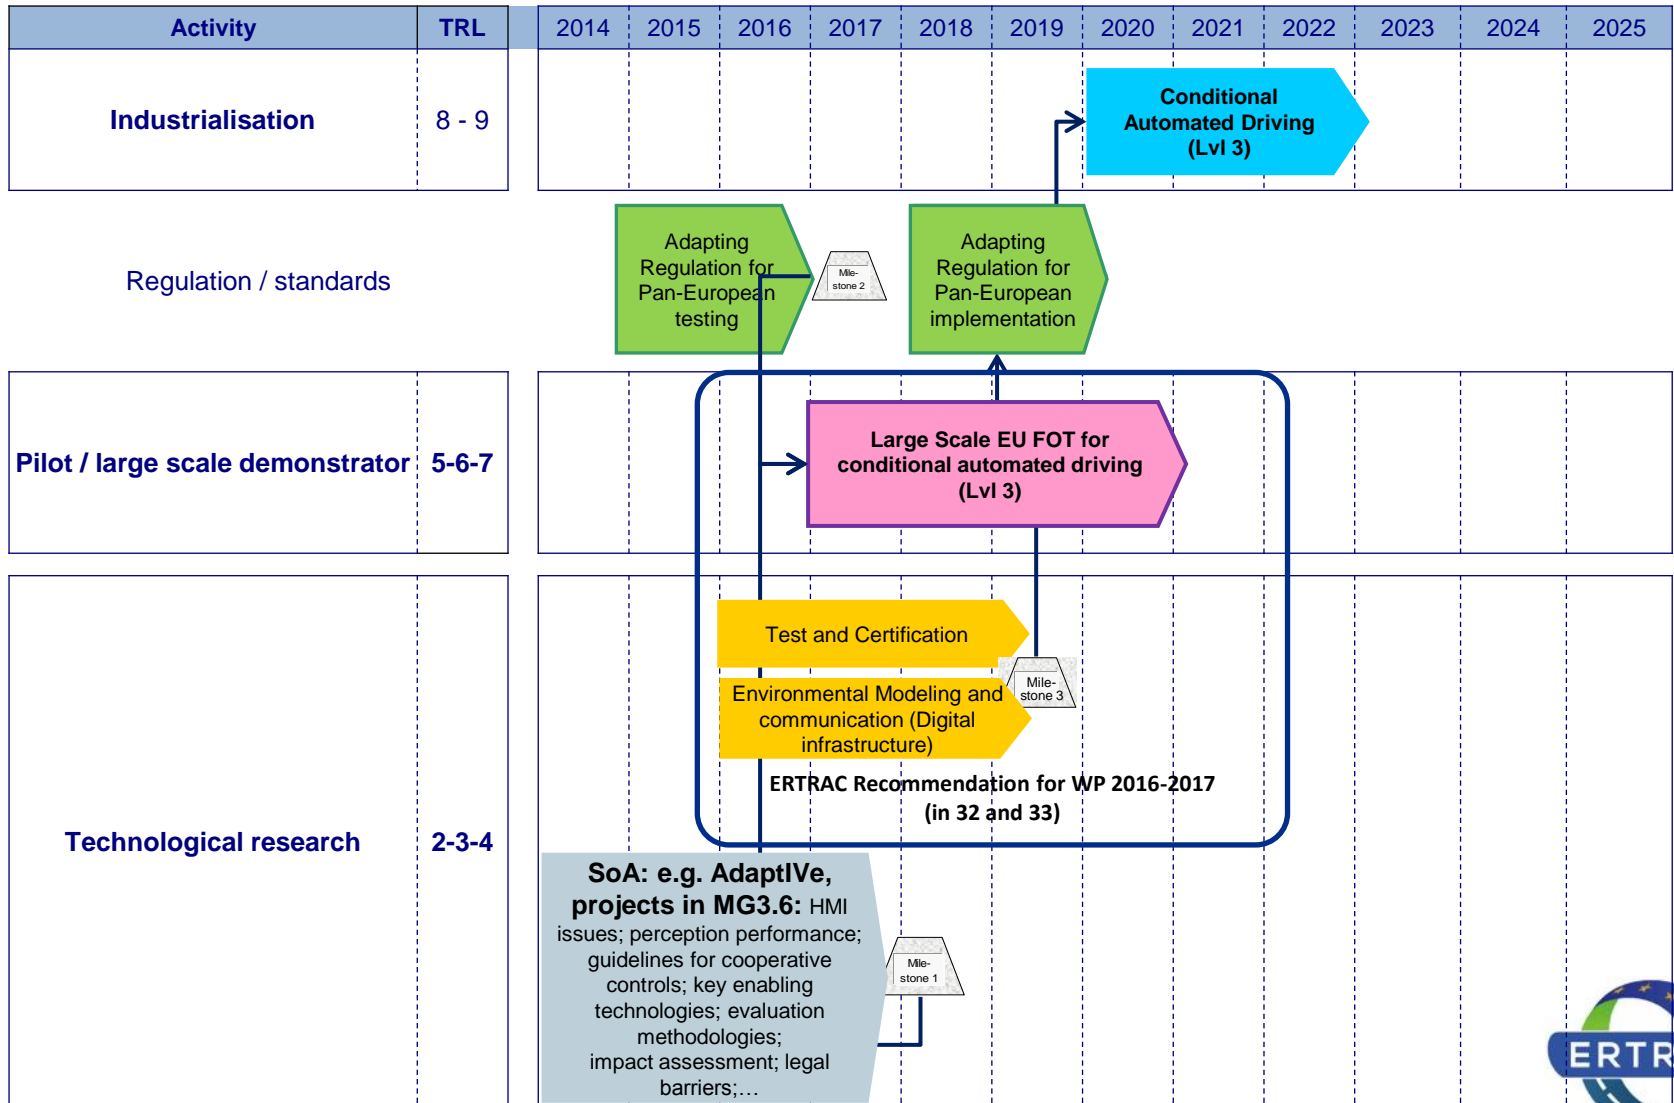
| Activity | TRL | 2014 | 2015 | 2016 | 2017 | 2018 | 2019 | 2020 | 2021 | 2022 | 2023 | 2024 | 2025 |
|---|---|---|---|---|---|---|---|---|---|---|---|---|---|
| Industrialisation | 8 - 9 | | | | | | | | | | | | |
| Regulation / standards | | | | | | | | | | | | | |
| Pilot / large scale demonstrator | 5-6-7 | | | | | | | | | | | | |
| Technological research | 2-3-4 | | | | | | | | | | | | |

Conditional Automated Driving (Lvl 3)

Adapting Regulation for Pan-European testing

Mile-stone 2

Adapting Regulation for Pan-European implementation

Large Scale EU FOT for conditional automated driving (Lvl 3)

Test and Certification

Mile-stone 3

Environmental Modeling and communication (Digital infrastructure)

ERTRAC Recommendation for WP 2016-2017 (in 32 and 33)

SoA: e.g. AdaptIVe, projects in MG3.6: HMI issues; perception performance; guidelines for cooperative controls; key enabling technologies; evaluation methodologies; impact assessment; legal barriers;…

Mile-stone 1

ERTR